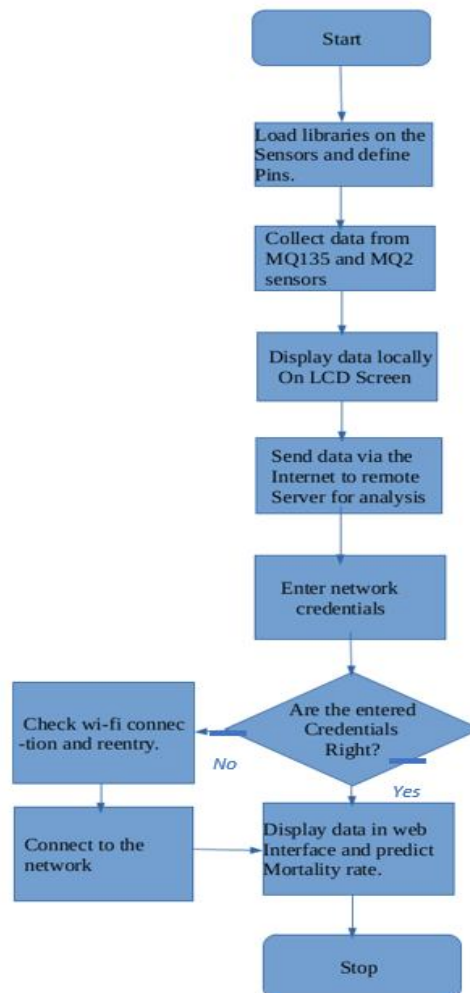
Start

Load libraries on the Sensors and define Pins.

Collect data from MQ135 and MQ2 sensors

Display data locally On LCD Screen

Send data via the Internet to remote Server for analysis

Enter network credentials

Are the entered Credentials Right?

No

Check wi-fi connec -tion and reentry.

Yes

Connect to the network

Display data in web Interface and predict Mortality rate.

Stop